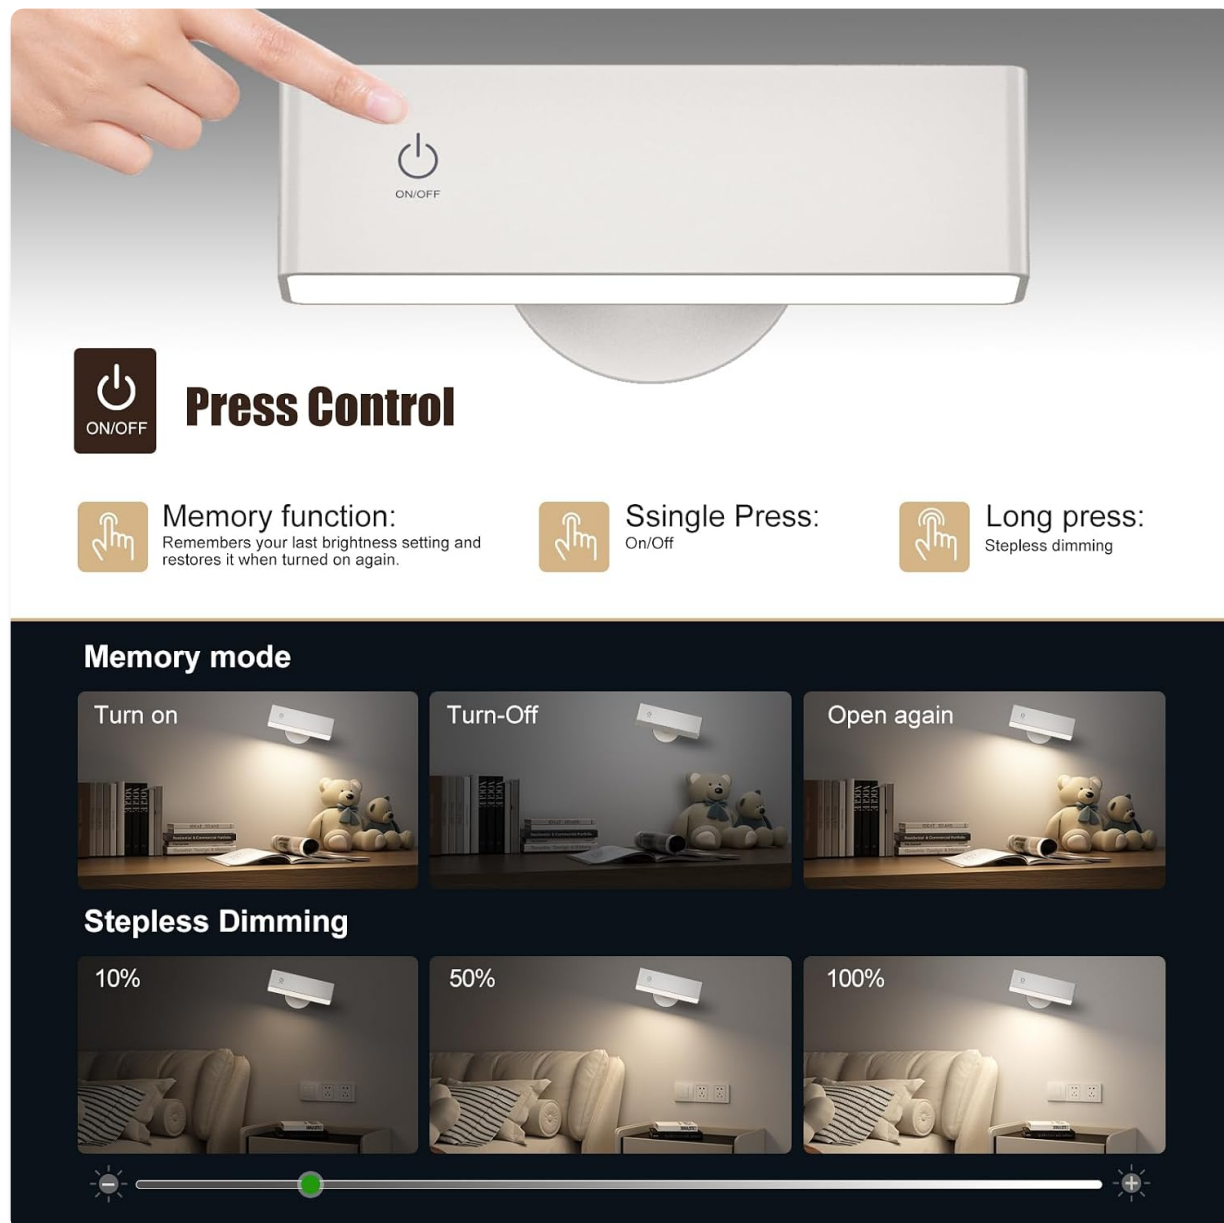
ON/OFF

ON/OFF

Press Control

Memory function:
Remembers your last brightness setting and restores it when turned on again.

Ssingle Press:
On/Off

Long press:
Stepless dimming

Memory mode

Turn on

Turn-Off

Open again

Stepless Dimming

10%

50%

100%